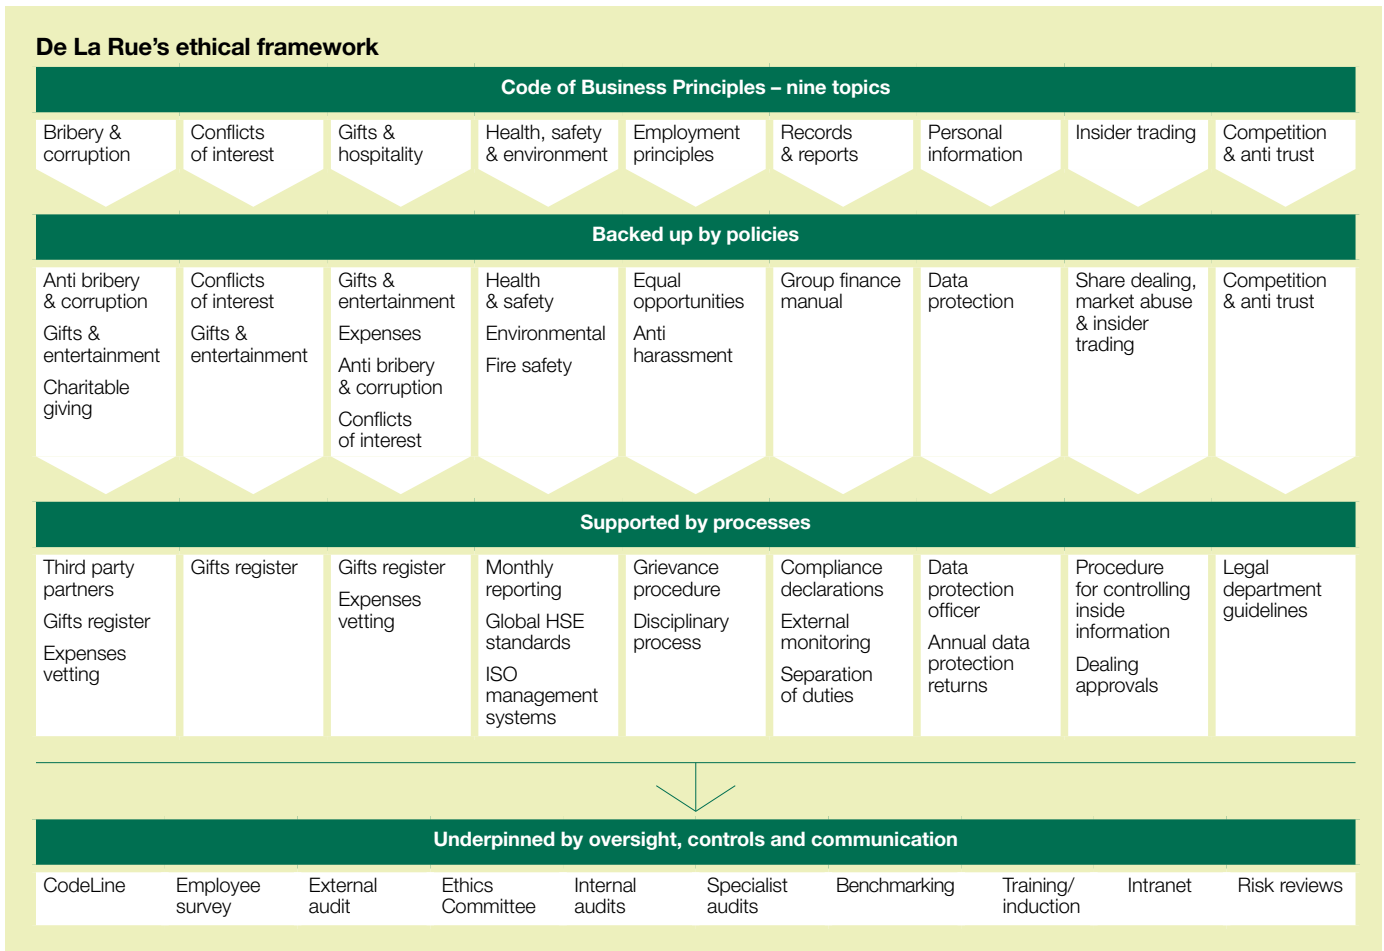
De La Rue's ethical framework

Code of Business Principles – nine topics

| Bribery & corruption | Conflicts of interest | Gifts & hospitality | Health, safety & environment | Employment principles | Records & reports | Personal information | Insider trading | Competition & anti trust |
|---|---|---|---|---|---|---|---|---|

Backed up by policies

| Anti bribery & corruption<br>Gifts & entertainment<br>Charitable giving | Conflicts of interest<br>Gifts & entertainment | Gifts & entertainment<br>Expenses<br>Anti bribery & corruption<br>Conflicts of interest | Health & safety<br>Environmental<br>Fire safety | Equal opportunities<br>Anti harassment | Group finance manual | Data protection | Share dealing, market abuse & insider trading | Competition & anti trust |
|---|---|---|---|---|---|---|---|---|

Supported by processes

| Third party partners<br>Gifts register<br>Expenses vetting | Gifts register | Gifts register<br>Expenses vetting | Monthly reporting<br>Global HSE standards<br>ISO management systems | Grievance procedure<br>Disciplinary process | Compliance declarations<br>External monitoring<br>Separation of duties | Data protection officer<br>Annual data protection returns | Procedure for controlling inside information<br>Dealing approvals | Legal department guidelines |
|---|---|---|---|---|---|---|---|---|

Underpinned by oversight, controls and communication

| CodeLine | Employee survey | External audit | Ethics Committee | Internal audits | Specialist audits | Benchmarking | Training/ induction | Intranet | Risk reviews |
|---|---|---|---|---|---|---|---|---|---|